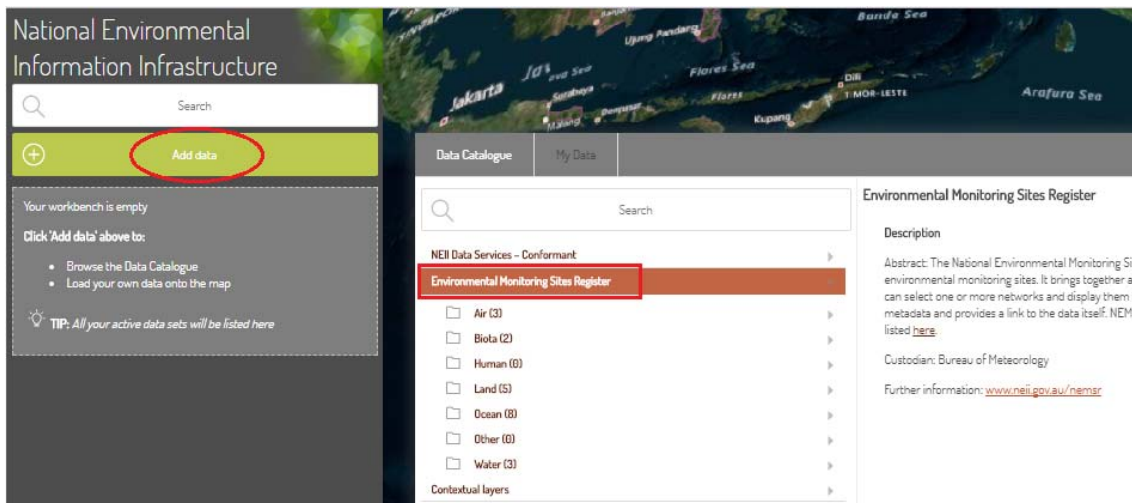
National Environmental Information Infrastructure

Search

Add data

Your workbench is empty

Click 'Add data' above to:

- Browse the Data Catalogue
- Load your own data onto the map

TIP: All your active data sets will be listed here

Banda Sea
Ujung Pandang
Java Sea
Flores Sea
Jakarta
Surabaya
Flores
Dili
TIMOR-LESTE
Arafura Sea
Malang
Denpasar
Kupang

Data Catalogue | My Data

Search

NEII Data Services – Conformant

Environmental Monitoring Sites Register

Air (3)

Biota (2)

Human (0)

Land (5)

Ocean (8)

Other (0)

Water (3)

Contextual layers

Environmental Monitoring Sites Register

Description

Abstract: The National Environmental Monitoring Si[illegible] environmental monitoring sites. It brings together a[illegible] can select one or more networks and display them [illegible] metadata and provides a link to the data itself. NEM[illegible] listed here.

Custodian: Bureau of Meteorology

Further information: www.neii.gov.au/nemsr